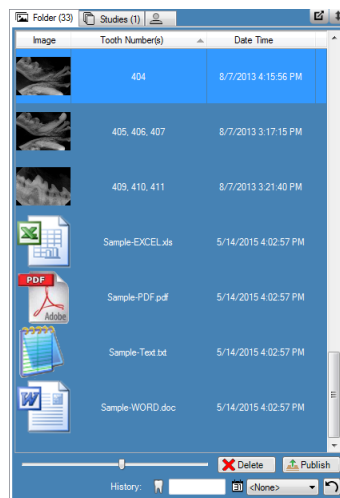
Folder (33) Studies (1)

| Image | Tooth Number(s) | Date Time |
|---|---|---|
| | 404 | 8/7/2013 4:15:56 PM |
| | 405, 406, 407 | 8/7/2013 3:17:15 PM |
| | 409, 410, 411 | 8/7/2013 3:21:40 PM |
| | Sample-EXCEL.xls | 5/14/2015 4:02:57 PM |
| PDF Adobe | Sample-PDF.pdf | 5/14/2015 4:02:57 PM |
| | Sample-Text.txt | 5/14/2015 4:02:57 PM |
| | Sample-WORD.doc | 5/14/2015 4:02:57 PM |

Delete Publish

History: <None>